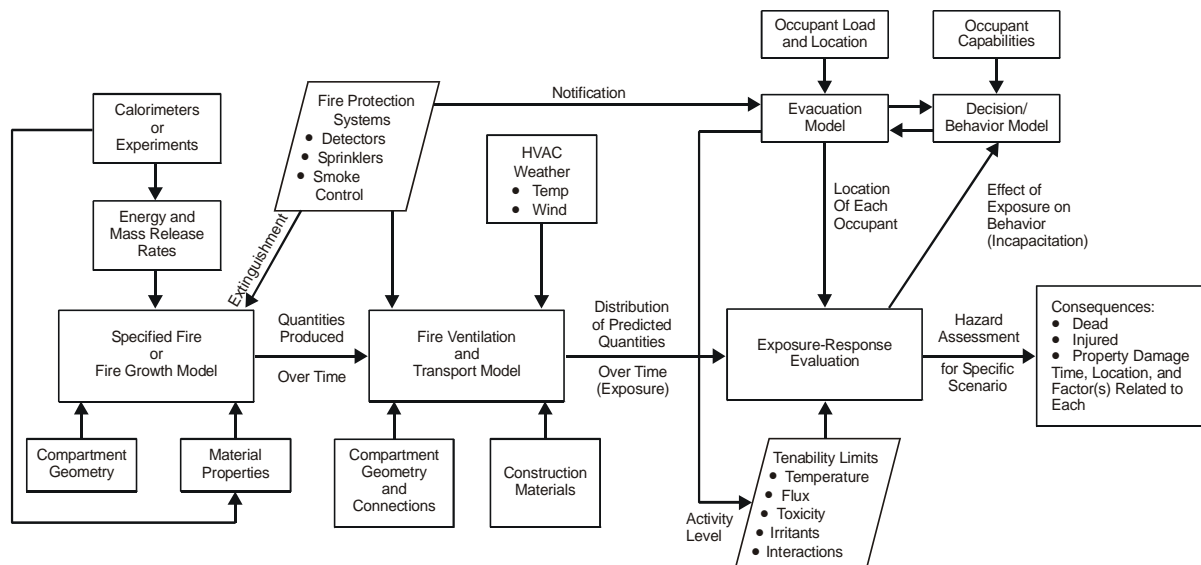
Occupant Load and Location

Occupant Capabilities

Calorimeters or Experiments

Fire Protection Systems
• Detectors
• Sprinklers
• Smoke Control

Notification

Evacuation Model

Decision/ Behavior Model

HVAC Weather
• Temp
• Wind

Energy and Mass Release Rates

Extinguishment

Location Of Each Occupant

Effect of Exposure on Behavior (Incapacitation)

Specified Fire or Fire Growth Model

Quantities Produced

Over Time

Fire Ventilation and Transport Model

Distribution of Predicted Quantities

Over Time (Exposure)

Exposure-Response Evaluation

Hazard Assessment

for Specific Scenario

Consequences:
• Dead
• Injured
• Property Damage
Time, Location, and Factor(s) Related to Each

Compartment Geometry

Material Properties

Compartment Geometry and Connections

Construction Materials

Activity Level

Tenability Limits
• Temperature
• Flux
• Toxicity
• Irritants
• Interactions